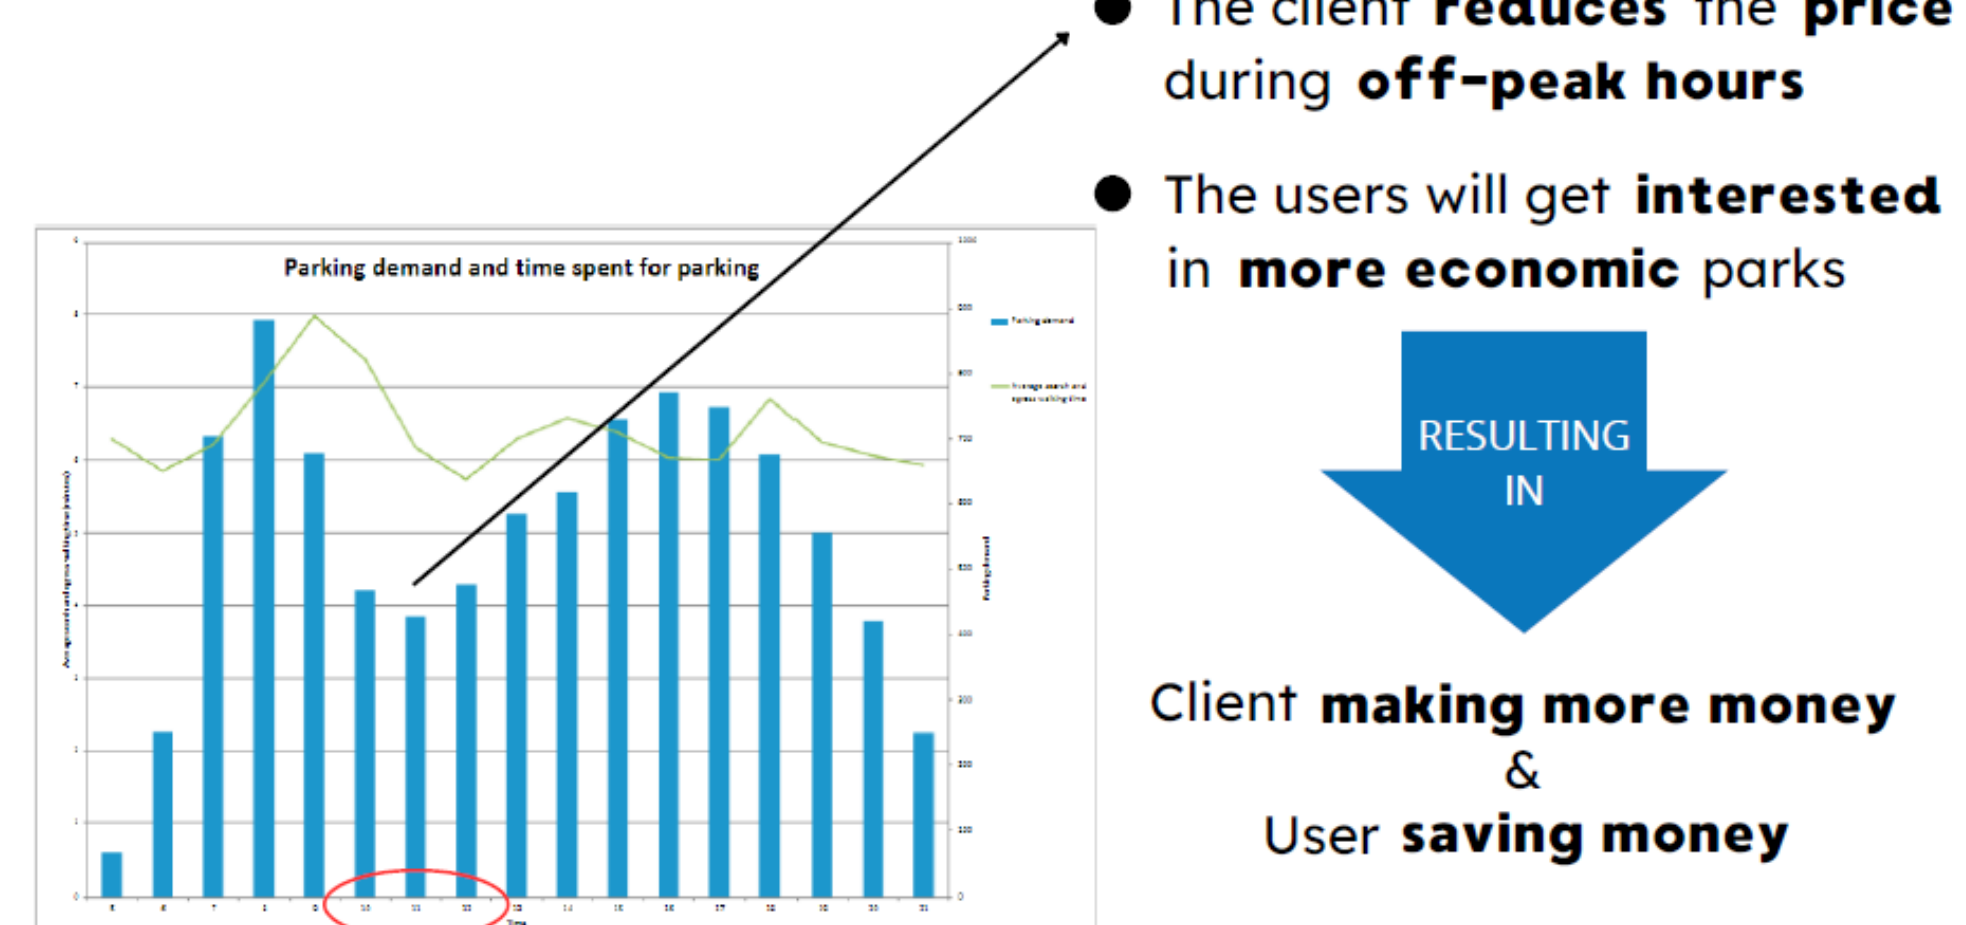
The client **reduces** the **price** during **off-peak hours**

The users will get **interested** in **more economic** parks

RESULTING IN

Client **making more money** & User **saving money**

Parking demand and time spent for parking

Parking demand

Average search and egress walking time

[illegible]

Time